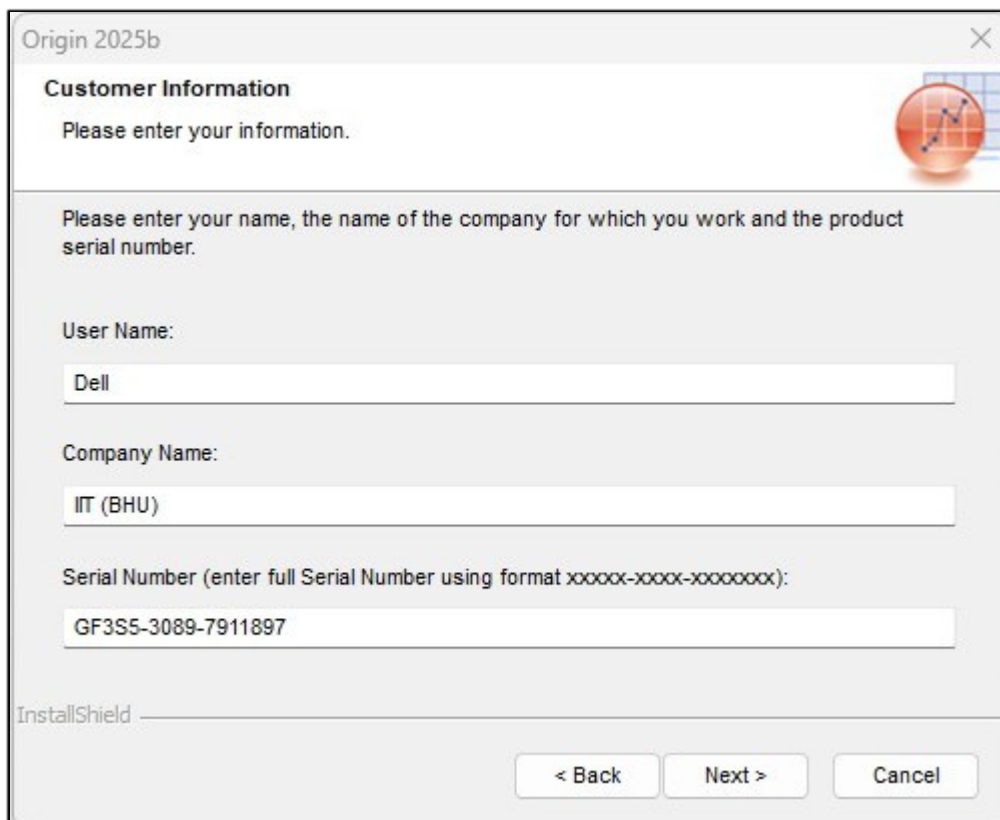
Origin 2025b

Customer Information

Please enter your information.

Please enter your name, the name of the company for which you work and the product serial number.

User Name:

Dell

Company Name:

IIT (BHU)

Serial Number (enter full Serial Number using format xxxxx-xxxx-xxxxxxx):

GF3S5-3089-7911897

InstallShield

< Back

Next >

Cancel